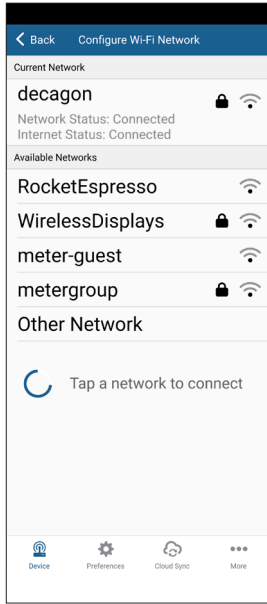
Back Configure Wi-Fi Network

Current Network

decagon
Network Status: Connected
Internet Status: Connected

Available Networks

RocketEspresso

WirelessDisplays

meter-guest

metergroup

Other Network

Tap a network to connect

Device Preferences Cloud Sync More